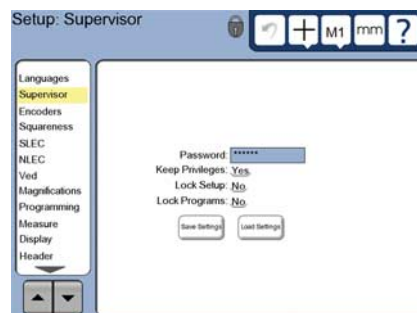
Setup: Supervisor

M1 mm ?

Languages
Supervisor
Encoders
Squareness
SLEC
NLEC
Ved
Magnifications
Programming
Measure
Display
Header

Password: ******
Keep Privileges: Yes
Lock Setup: No
Lock Programs: No

Save Settings
Load Settings